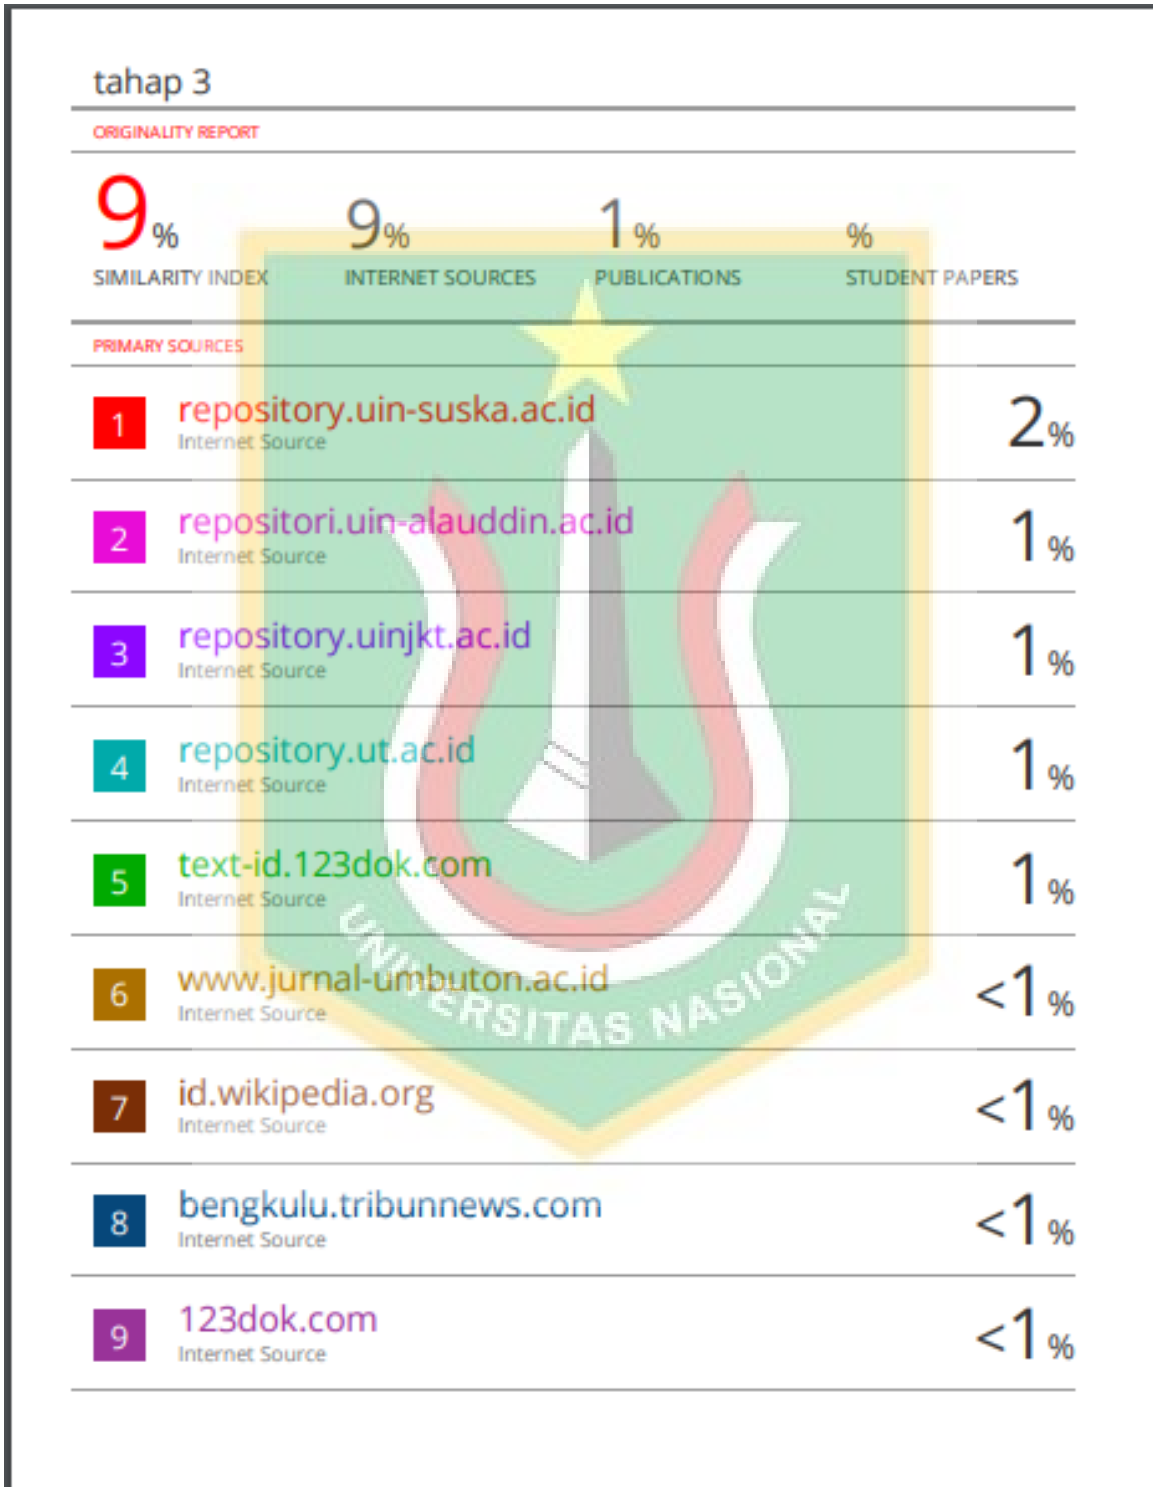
tahap 3

ORIGINALITY REPORT

9%
SIMILARITY INDEX

9%
INTERNET SOURCES

1%
PUBLICATIONS

%
STUDENT PAPERS

PRIMARY SOURCES

| | | |
|---|---|---|
| 1 | repository.uin-suska.ac.id<br>Internet Source | 2% |
| 2 | repositori.uin-alauddin.ac.id<br>Internet Source | 1% |
| 3 | repository.uinjkt.ac.id<br>Internet Source | 1% |
| 4 | repository.ut.ac.id<br>Internet Source | 1% |
| 5 | text-id.123dok.com<br>Internet Source | 1% |
| 6 | www.jurnal-umbuton.ac.id<br>Internet Source | <1% |
| 7 | id.wikipedia.org<br>Internet Source | <1% |
| 8 | bengkulu.tribunnews.com<br>Internet Source | <1% |
| 9 | 123dok.com<br>Internet Source | <1% |

UNIVERSITAS NASIONAL